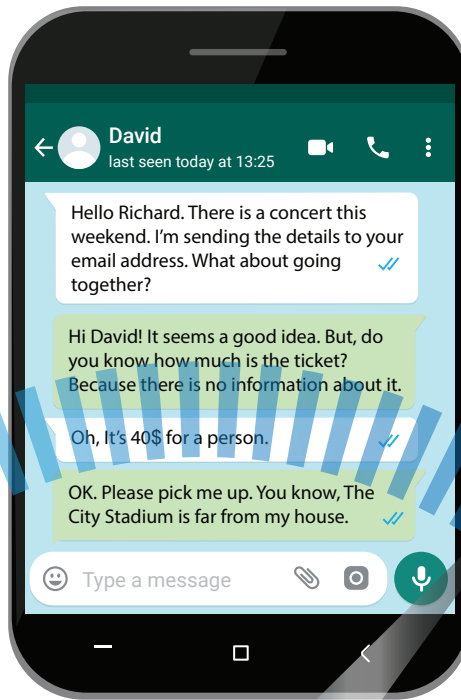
David
last seen today at 13:25

Hello Richard. There is a concert this weekend. I'm sending the details to your email address. What about going together?

Hi David! It seems a good idea. But, do you know how much is the ticket? Because there is no information about it.

Oh, It's 40$ for a person.

OK. Please pick me up. You know, The City Stadium is far from my house.

Type a message